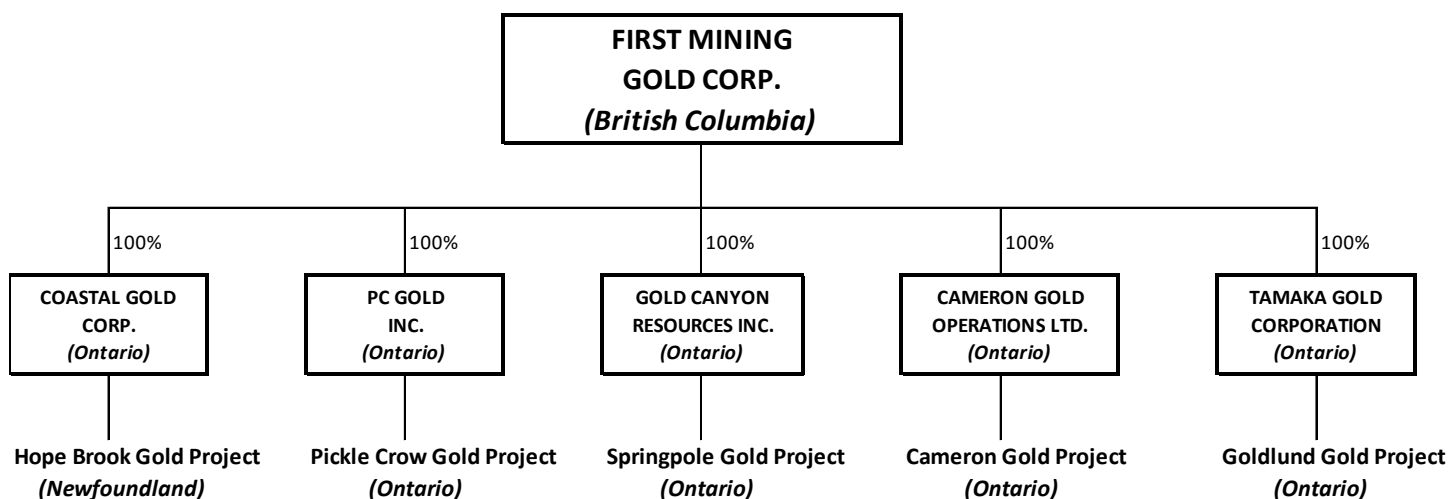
FIRST MINING GOLD CORP.
*(British Columbia)*

100%

COASTAL GOLD CORP.
*(Ontario)*

Hope Brook Gold Project
*(Newfoundland)*

100%

PC GOLD INC.
*(Ontario)*

Pickle Crow Gold Project
*(Ontario)*

100%

GOLD CANYON RESOURCES INC.
*(Ontario)*

Springpole Gold Project
*(Ontario)*

100%

CAMERON GOLD OPERATIONS LTD.
*(Ontario)*

Cameron Gold Project
*(Ontario)*

100%

TAMAKA GOLD CORPORATION
*(Ontario)*

Goldlund Gold Project
*(Ontario)*